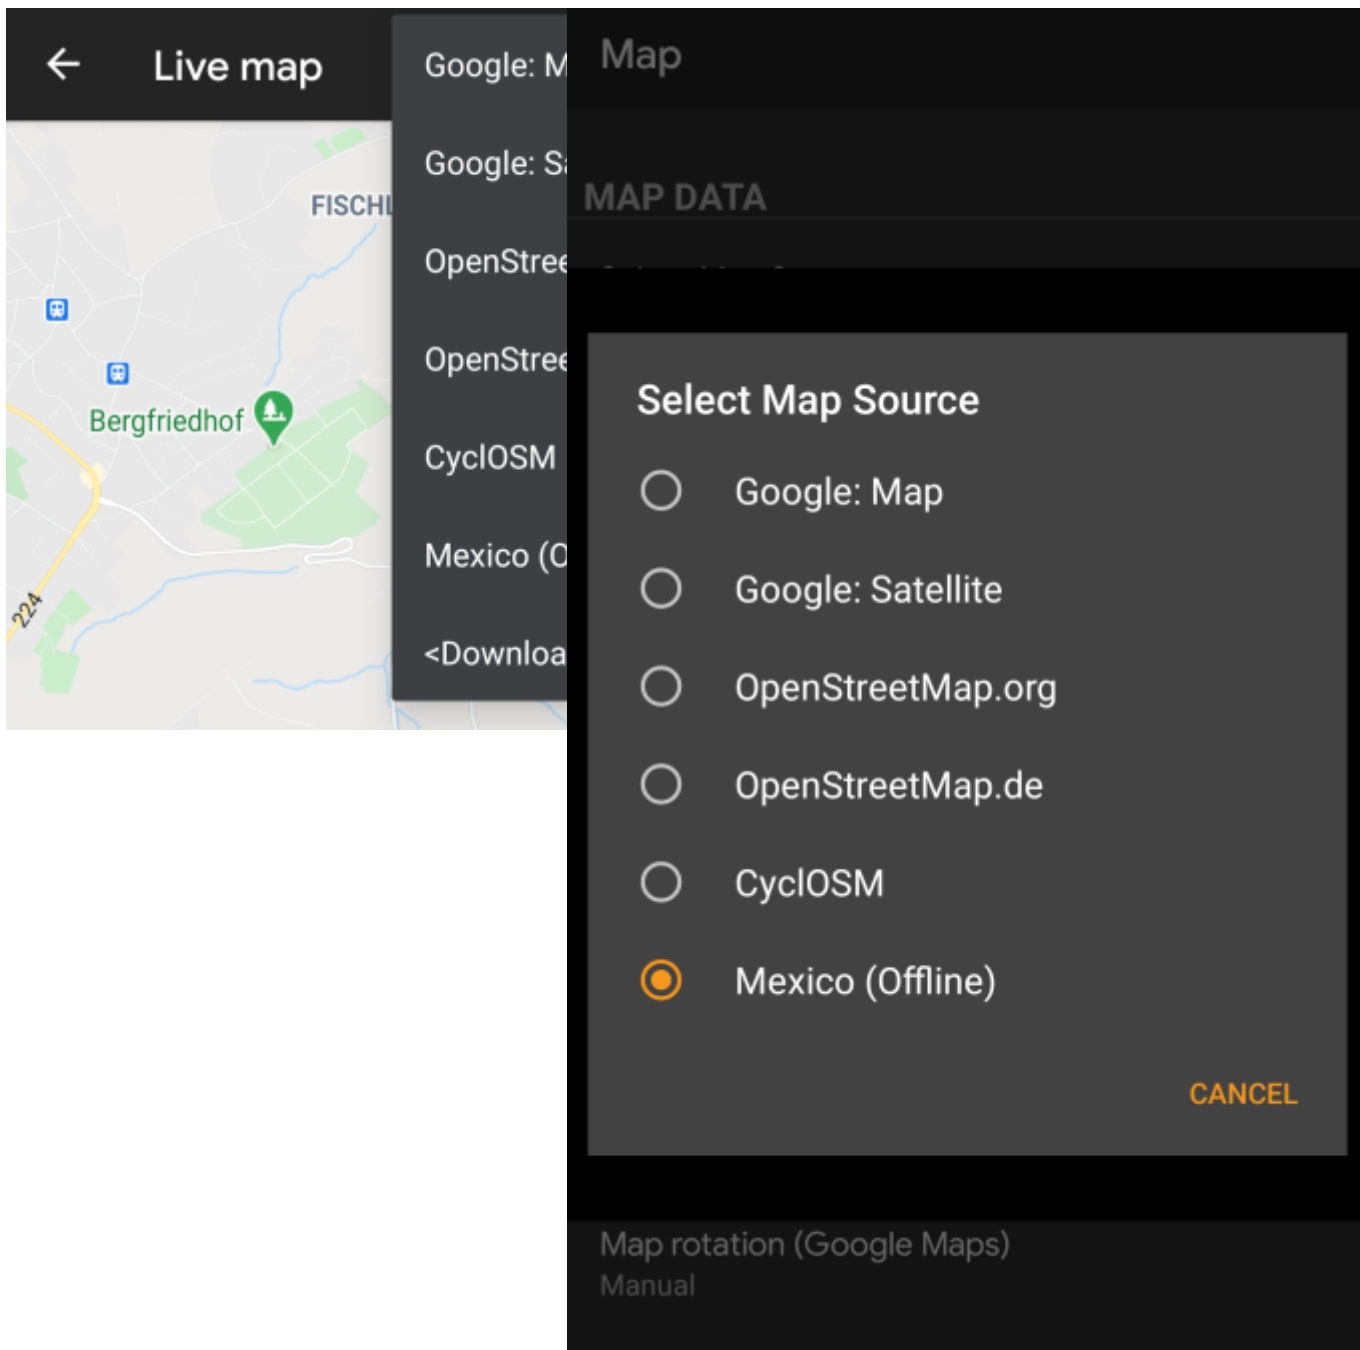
Live map

FISCH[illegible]

Bergfriedhof

224

Google: M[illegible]

Google: S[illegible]

OpenStree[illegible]

OpenStree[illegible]

CyclOSM

Mexico (O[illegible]

<Downloa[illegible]

Map

MAP DATA

Select Map Source

Google: Map

Google: Satellite

OpenStreetMap.org

OpenStreetMap.de

CyclOSM

Mexico (Offline)

CANCEL

Map rotation (Google Maps)
Manual